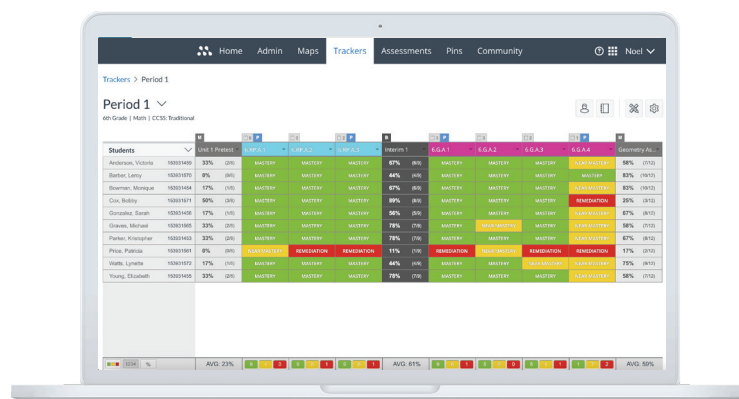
Home Admin Maps Trackers Assessments Pins Community Noel

Trackers > Period 1

Period 1
6th Grade | Math | CCSS: Traditional

| Students | | Unit 1 Pretest | | 6.RP.A.1 | 6.RP.A.2 | 6.RP.A.3 | Interim 1 | | 6.G.A.1 | 6.G.A.2 | 6.G.A.3 | 6.G.A.4 | Geometry As... | |
|---|---|---|---|---|---|---|---|---|---|---|---|---|---|---|
| Anderson, Victoria | 150931485 | 33% | (2/6) | MASTERY | MASTERY | MASTERY | 67% | (6/9) | MASTERY | MASTERY | MASTERY | NEAR MASTERY | 58% | (7/12) |
| Barber, Leroy | 150931670 | 0% | (0/6) | MASTERY | MASTERY | MASTERY | 44% | (4/9) | MASTERY | MASTERY | MASTERY | MASTERY | 83% | (10/12) |
| Bowman, Monique | 150931454 | 17% | (1/6) | MASTERY | MASTERY | MASTERY | 67% | (6/9) | MASTERY | MASTERY | NEAR MASTERY | MASTERY | 83% | (10/12) |
| Cox, Bobby | 150931671 | 50% | (3/6) | MASTERY | MASTERY | MASTERY | 89% | (8/9) | MASTERY | MASTERY | MASTERY | REMEDIATION | 25% | (3/12) |
| Gonzales, Sarah | 150931456 | 17% | (1/6) | MASTERY | MASTERY | MASTERY | 56% | (5/9) | MASTERY | MASTERY | MASTERY | NEAR MASTERY | 67% | (8/12) |
| Graves, Michael | 150931665 | 33% | (2/6) | MASTERY | MASTERY | MASTERY | 78% | (7/9) | MASTERY | NEAR MASTERY | MASTERY | MASTERY | 58% | (7/12) |
| Parker, Kristopher | 150931663 | 33% | (2/6) | MASTERY | MASTERY | MASTERY | 78% | (7/9) | MASTERY | MASTERY | MASTERY | NEAR MASTERY | 67% | (8/12) |
| Price, Patricia | 150931661 | 0% | (0/6) | NEAR MASTERY | REMEDIATION | REMEDIATION | 11% | (1/9) | REMEDIATION | NEAR MASTERY | REMEDIATION | REMEDIATION | 17% | (2/12) |
| Watts, Lynette | 150931572 | 17% | (1/6) | MASTERY | MASTERY | MASTERY | 44% | (4/9) | MASTERY | MASTERY | NEAR MASTERY | NEAR MASTERY | 75% | (9/12) |
| Young, Elizabeth | 150931405 | 33% | (2/6) | MASTERY | MASTERY | MASTERY | 78% | (7/9) | MASTERY | MASTERY | MASTERY | MASTERY | 58% | (7/12) |

AVG: 23% 8 1 1 8 1 1 8 1 1 AVG: 61% 8 1 1 8 2 0 6 2 2 1 7 2 AVG: 59%